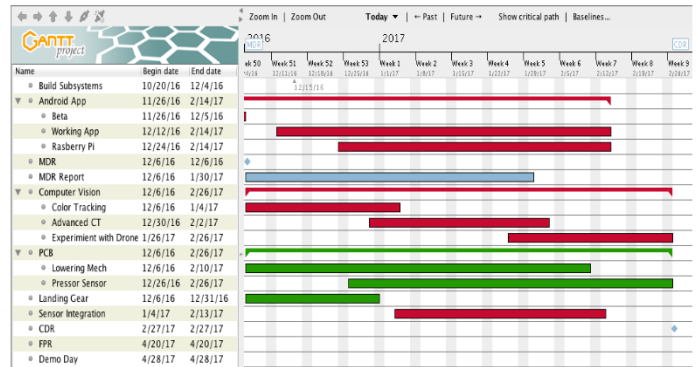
Zoom In | Zoom Out    Today ▼ | ← Past | Future → Show critical path | Baselines...

GANTT project

2016    2017
MDR    CDR

ek 50 | Week 51 | Week 52 | Week 53 | Week 1 | Week 2 | Week 3 | Week 4 | Week 5 | Week 6 | Week 7 | Week 8 | Week 9
4/16 | 12/11/16 | 12/18/16 | 12/25/16 | 1/1/17 | 1/8/17 | 1/15/17 | 1/22/17 | 1/29/17 | 2/5/17 | 2/12/17 | 2/19/17 | 2/26/17

12/15/16

| Name | Begin date | End date |
|---|---|---|
| Build Subsystems | 10/20/16 | 12/4/16 |
| Android App | 11/26/16 | 2/14/17 |
| Beta | 11/26/16 | 12/5/16 |
| Working App | 12/12/16 | 2/14/17 |
| Rasberry Pi | 12/24/16 | 2/14/17 |
| MDR | 12/6/16 | 12/6/16 |
| MDR Report | 12/6/16 | 1/30/17 |
| Computer Vision | 12/6/16 | 2/26/17 |
| Color Tracking | 12/6/16 | 1/4/17 |
| Advanced CT | 12/30/16 | 2/2/17 |
| Experiment with Drone | 1/26/17 | 2/26/17 |
| PCB | 12/6/16 | 2/26/17 |
| Lowering Mech | 12/6/16 | 2/10/17 |
| Pressor Sensor | 12/26/16 | 2/26/17 |
| Landing Gear | 12/6/16 | 12/31/16 |
| Sensor Integration | 1/4/17 | 2/13/17 |
| CDR | 2/27/17 | 2/27/17 |
| FPR | 4/20/17 | 4/20/17 |
| Demo Day | 4/28/17 | 4/28/17 |